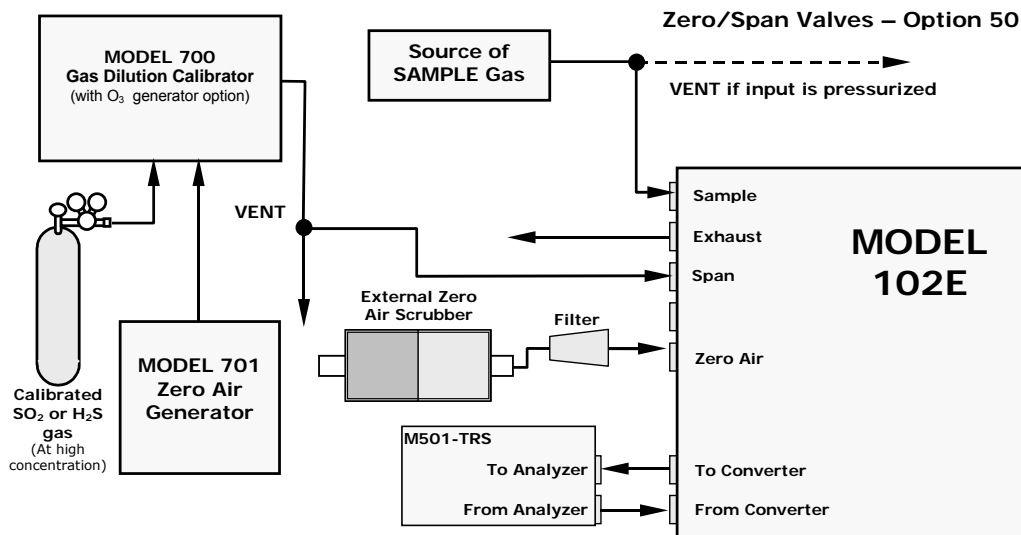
Zero/Span Valves – Option 50

MODEL 700
Gas Dilution Calibrator
(with $O_3$ generator option)

Source of
SAMPLE Gas

VENT if input is pressurized

VENT

Sample

Exhaust

Span

MODEL
102E

External Zero
Air Scrubber

Filter

Zero Air

MODEL 701
Zero Air
Generator

Calibrated
$SO_2$ or $H_2S$
gas
(At high
concentration)

M501-TRS

To Analyzer

From Analyzer

To Converter

From Converter